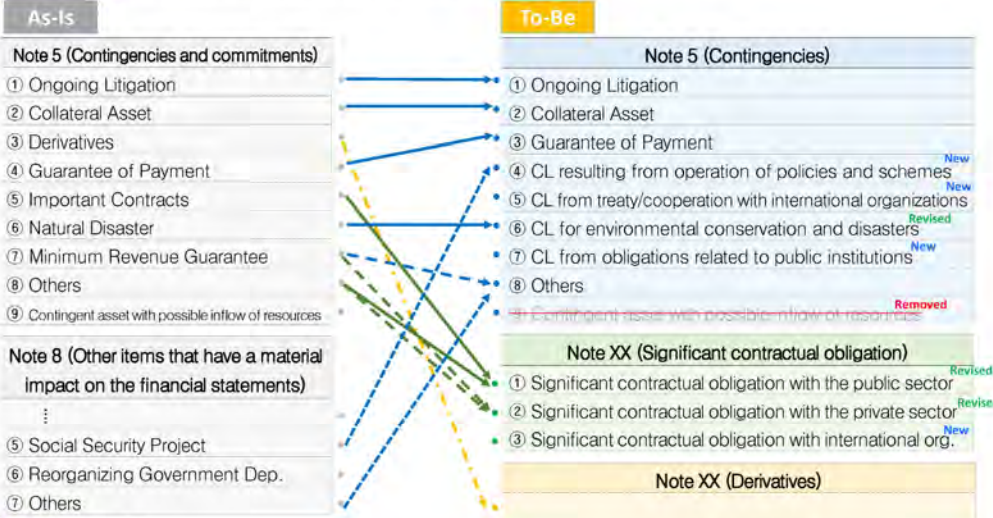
As-Is

Note 5 (Contingencies and commitments)
① Ongoing Litigation
② Collateral Asset
③ Derivatives
④ Guarantee of Payment
⑤ Important Contracts
⑥ Natural Disaster
⑦ Minimum Revenue Guarantee
⑧ Others
⑨ Contingent asset with possible inflow of resources

Note 8 (Other items that have a material impact on the financial statements)
⋮
⑤ Social Security Project
⑥ Reorganizing Government Dep.
⑦ Others

To-Be

Note 5 (Contingencies)
① Ongoing Litigation
② Collateral Asset
③ Guarantee of Payment
④ CL resulting from operation of policies and schemes New
⑤ CL from treaty/cooperation with international organizations New
⑥ CL for environmental conservation and disasters Revised
⑦ CL from obligations related to public institutions New
⑧ Others
⑨ Contingent asset with possible inflow of resources Removed

Note XX (Significant contractual obligation)
① Significant contractual obligation with the public sector Revised
② Significant contractual obligation with the private sector Revise
③ Significant contractual obligation with international org. New

Note XX (Derivatives)